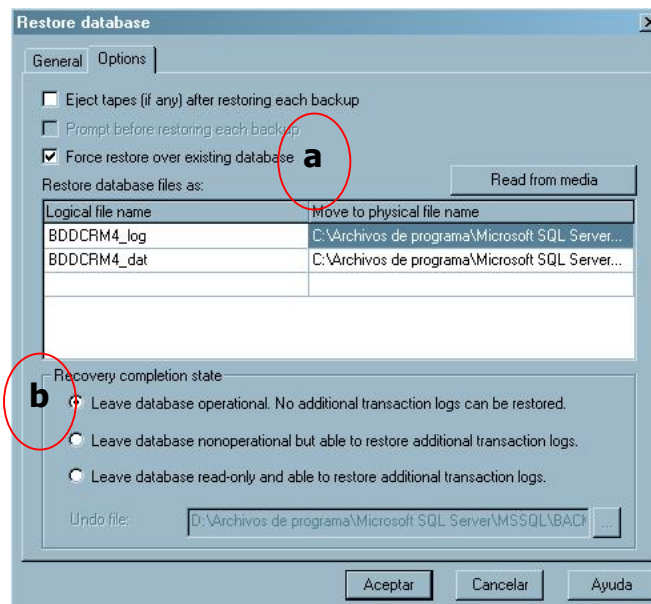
Restore database

General | Options

Eject tapes (if any) after restoring each backup

Prompt before restoring each backup

Force restore over existing database

a

Restore database files as:

Read from media

| Logical file name | Move to physical file name |
|---|---|
| BDDCRM4_log | C:\Archivos de programa\Microsoft SQL Server... |
| BDDCRM4_dat | C:\Archivos de programa\Microsoft SQL Server... |
| | |

Recovery completion state

b

Leave database operational. No additional transaction logs can be restored.

Leave database nonoperational but able to restore additional transaction logs.

Leave database read-only and able to restore additional transaction logs.

Undo file: D:\Archivos de programa\Microsoft SQL Server\MSSQL\BACK ...

Aceptar | Cancelar | Ayuda